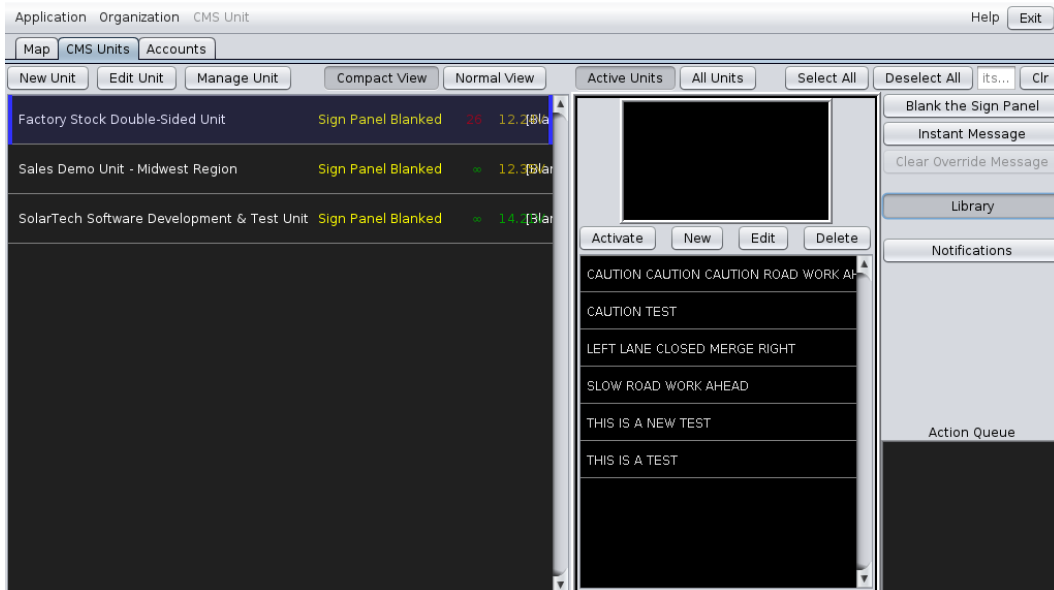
Application Organization CMS Unit

Help Exit

Map CMS Units Accounts

New Unit Edit Unit Manage Unit Compact View Normal View Active Units All Units Select All Deselect All its... Clr

Factory Stock Double-Sided Unit Sign Panel Blanked 26 12.2[Bla

Sales Demo Unit - Midwest Region Sign Panel Blanked ∞ 12.3[Blar

SolarTech Software Development & Test Unit Sign Panel Blanked ∞ 14.2[Blar

Activate New Edit Delete

CAUTION CAUTION CAUTION ROAD WORK AH

CAUTION TEST

LEFT LANE CLOSED MERGE RIGHT

SLOW ROAD WORK AHEAD

THIS IS A NEW TEST

THIS IS A TEST

Blank the Sign Panel

Instant Message

Clear Override Message

Library

Notifications

Action Queue